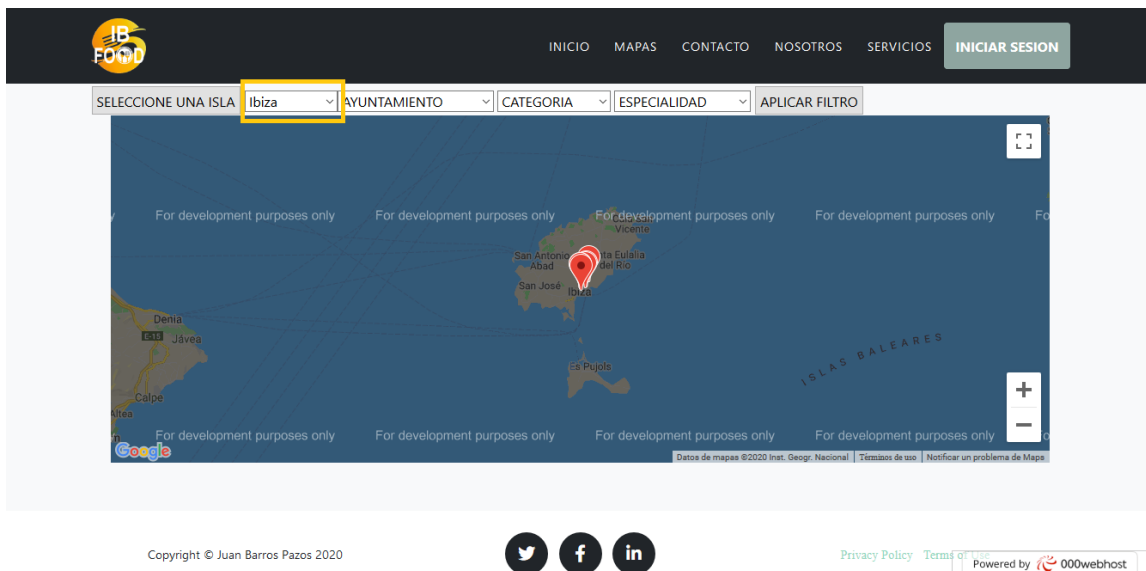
IB FOOD

INICIO MAPAS CONTACTO NOSOTROS SERVICIOS INICIAR SESION

SELECCIONE UNA ISLA | Ibiza | AYUNTAMIENTO | CATEGORIA | ESPECIALIDAD | APLICAR FILTRO

For development purposes only For development purposes only For development purposes only For development purposes only

Sant Vicente
Santa Eulalia del Río
San Antonio Abad
San José
Ibiza
Denia
Jávea
E-15
Calpe
Altea
Es Pujols
ISLAS BALEARES

For development purposes only For development purposes only For development purposes only For development purposes only

+
−

Google
Datos de mapas ©2020 Inst. Geogr. Nacional | Términos de uso | Notificar un problema de Maps

Copyright © Juan Barros Pazos 2020

Privacy Policy Terms of Use

Powered by 000webhost